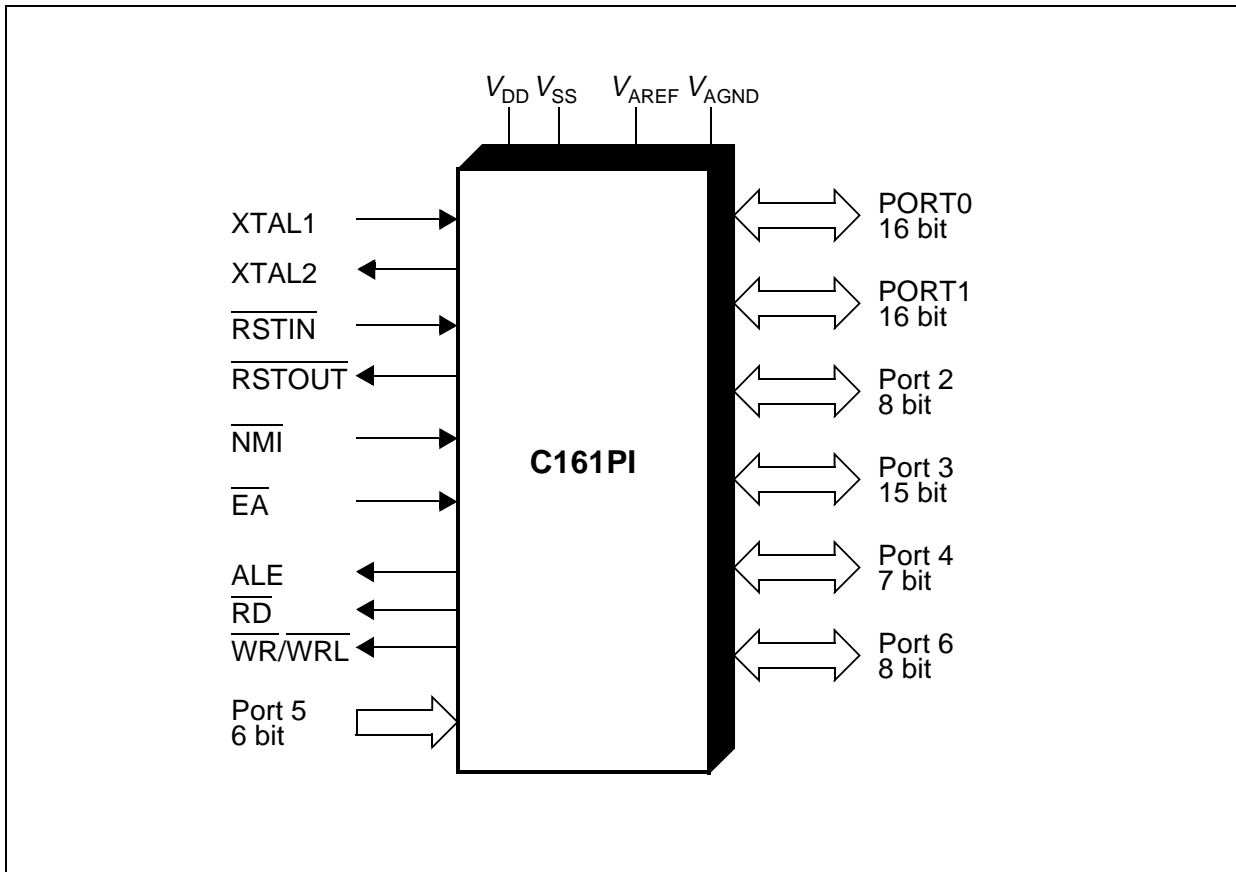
$V_{DD}$ $V_{SS}$ $V_{AREF}$ $V_{AGND}$

XTAL1
XTAL2
$\overline{RSTIN}$
$\overline{RSTOUT}$
$\overline{NMI}$
$\overline{EA}$
ALE
$\overline{RD}$
$\overline{WR}/\overline{WRL}$
Port 5
6 bit

C161PI

PORT0
16 bit
PORT1
16 bit
Port 2
8 bit
Port 3
15 bit
Port 4
7 bit
Port 6
8 bit